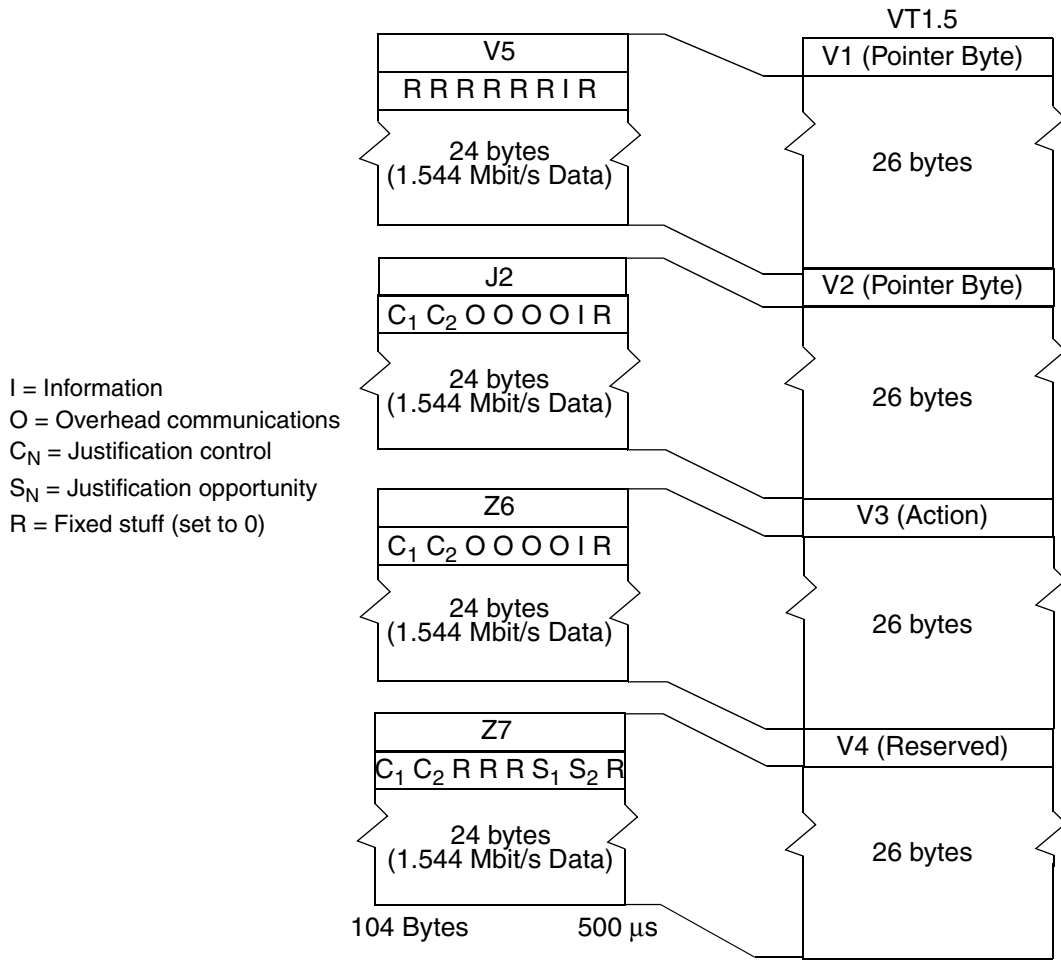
VT1.5

V5

R R R R R R I R

24 bytes (1.544 Mbit/s Data)

V1 (Pointer Byte)

26 bytes

J2

$C_1$ $C_2$ O O O O I R

24 bytes (1.544 Mbit/s Data)

V2 (Pointer Byte)

26 bytes

I = Information
O = Overhead communications
$C_N$ = Justification control
$S_N$ = Justification opportunity
R = Fixed stuff (set to 0)

Z6

$C_1$ $C_2$ O O O O I R

24 bytes (1.544 Mbit/s Data)

V3 (Action)

26 bytes

Z7

$C_1$ $C_2$ R R R $S_1$ $S_2$ R

24 bytes (1.544 Mbit/s Data)

V4 (Reserved)

26 bytes

104 Bytes

500 µs